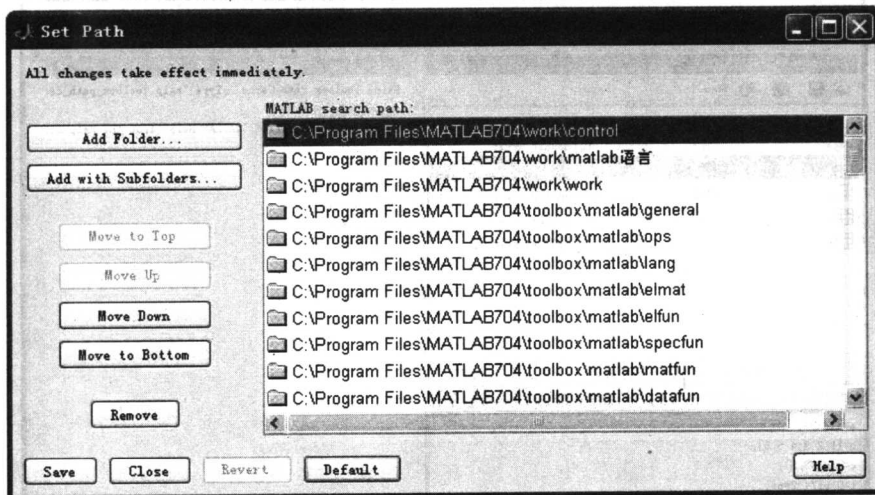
Set Path

All changes take effect immediately.

MATLAB search path:

Add Folder...

Add with Subfolders...

Move to Top

Move Up

Move Down

Move to Bottom

Remove

C:\Program Files\MATLAB704\work\control
C:\Program Files\MATLAB704\work\matlab语言
C:\Program Files\MATLAB704\work\work
C:\Program Files\MATLAB704\toolbox\matlab\general
C:\Program Files\MATLAB704\toolbox\matlab\ops
C:\Program Files\MATLAB704\toolbox\matlab\lang
C:\Program Files\MATLAB704\toolbox\matlab\elmat
C:\Program Files\MATLAB704\toolbox\matlab\elfun
C:\Program Files\MATLAB704\toolbox\matlab\specfun
C:\Program Files\MATLAB704\toolbox\matlab\matfun
C:\Program Files\MATLAB704\toolbox\matlab\datafun

Save Close Revert Default Help